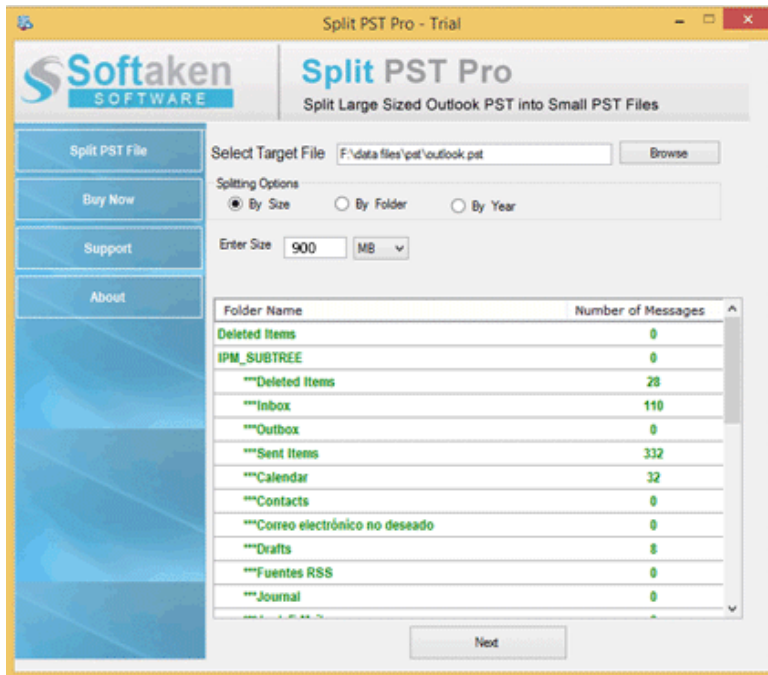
Split PST Pro - Trial

Softaken SOFTWARE

Split PST Pro
Split Large Sized Outlook PST into Small PST Files

Split PST File
Buy Now
Support
About

Select Target File F:\data files\pst\outlook.pst Browse

Splitting Options
By Size By Folder By Year

Enter Size 900 MB

| Folder Name | Number of Messages |
|---|---|
| Deleted Items | 0 |
| IPM_SUBTREE | 0 |
| ***Deleted Items | 28 |
| ***Inbox | 110 |
| ***Outbox | 0 |
| ***Sent Items | 332 |
| ***Calendar | 32 |
| ***Contacts | 0 |
| ***Correo electrónico no deseado | 0 |
| ***Drafts | 8 |
| ***Fuentes RSS | 0 |
| ***Journal | 0 |
| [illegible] | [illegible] |

Next